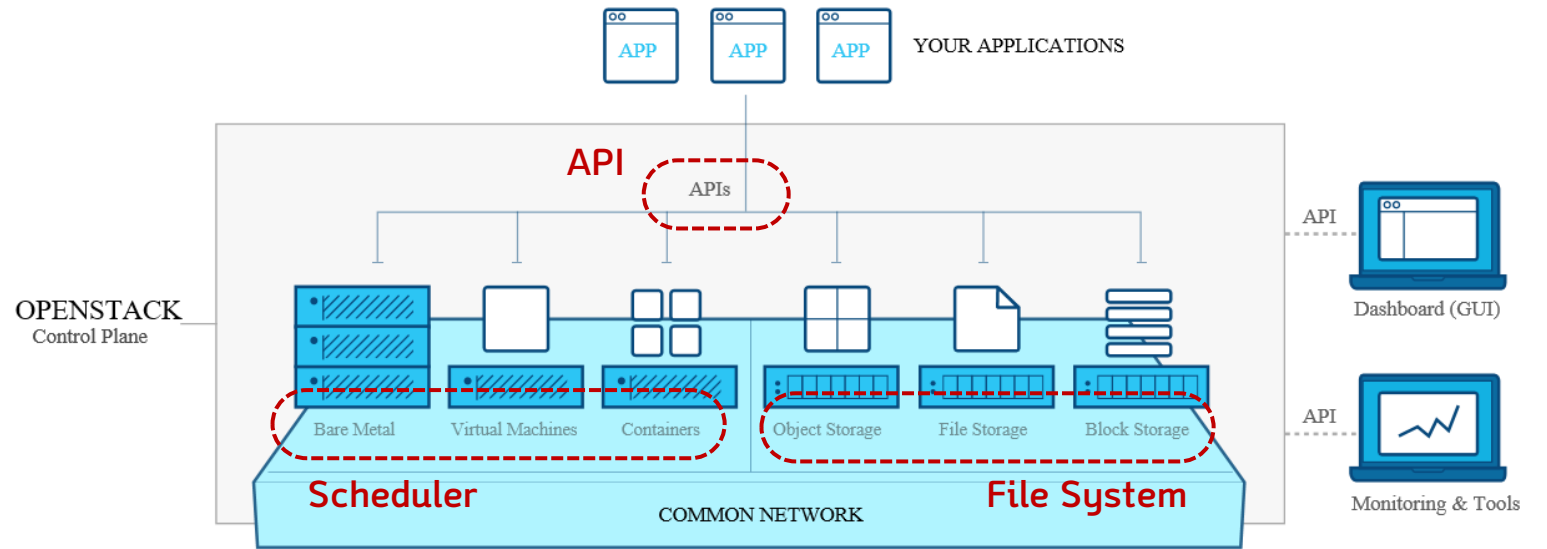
APP APP APP YOUR APPLICATIONS

API

APIs

API

OPENSTACK
Control Plane

Dashboard (GUI)

API

Bare Metal
Virtual Machines
Containers
Object Storage
File Storage
Block Storage

Scheduler
File System

COMMON NETWORK

Monitoring & Tools